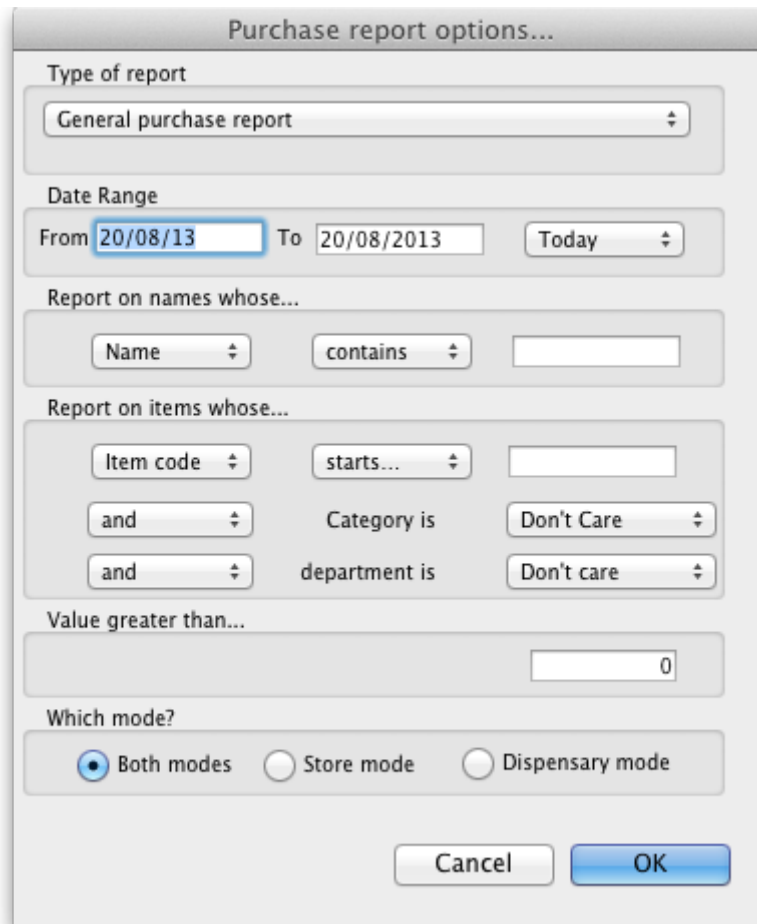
Purchase report options...

Type of report

General purchase report

Date Range

From 20/08/13 To 20/08/2013 Today

Report on names whose...

Name contains

Report on items whose...

Item code starts...

and Category is Don't Care

and department is Don't care

Value greater than...

0

Which mode?

Both modes Store mode Dispensary mode

Cancel OK